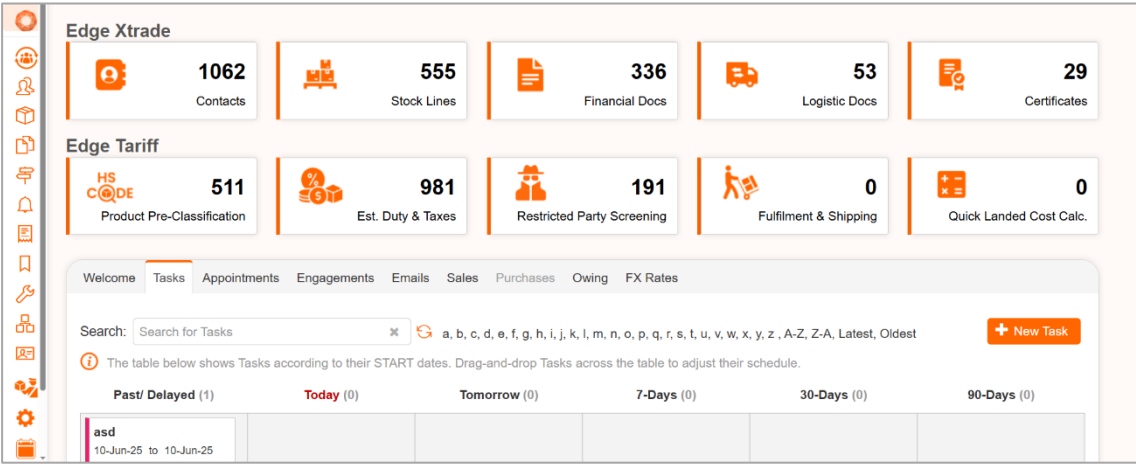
Edge Xtrade

1062
Contacts

555
Stock Lines

336
Financial Docs

53
Logistic Docs

29
Certificates

Edge Tariff

HS CODE
511
Product Pre-Classification

981
Est. Duty & Taxes

191
Restricted Party Screening

0
Fulfilment & Shipping

0
Quick Landed Cost Calc.

Welcome Tasks Appointments Engagements Emails Sales Purchases Owing FX Rates

Search: Search for Tasks a, b, c, d, e, f, g, h, i, j, k, l, m, n, o, p, q, r, s, t, u, v, w, x, y, z , A-Z, Z-A, Latest, Oldest

+ New Task

The table below shows Tasks according to their START dates. Drag-and-drop Tasks across the table to adjust their schedule.

| Past/ Delayed (1) | Today (0) | Tomorrow (0) | 7-Days (0) | 30-Days (0) | 90-Days (0) |
|---|---|---|---|---|---|
| asd 10-Jun-25 to 10-Jun-25 | | | | | |